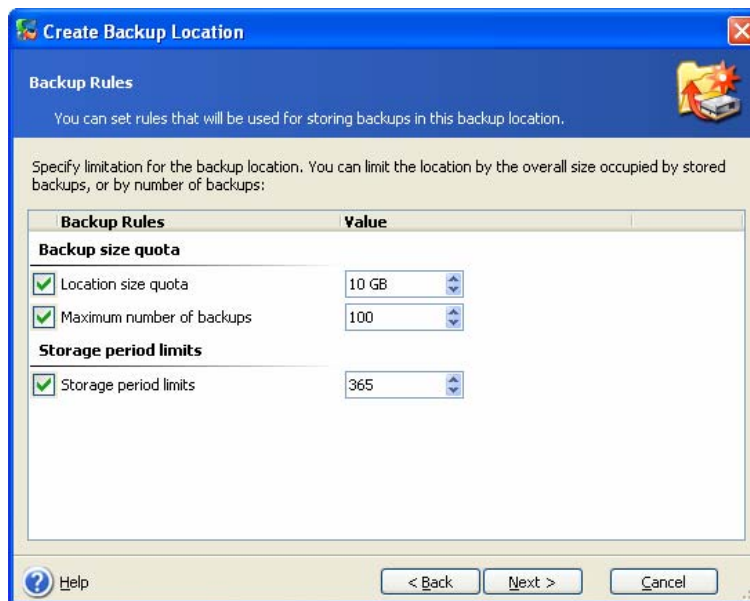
Create Backup Location

Backup Rules

You can set rules that will be used for storing backups in this backup location.

Specify limitation for the backup location. You can limit the location by the overall size occupied by stored backups, or by number of backups:

| Backup Rules | Value |
|---|---|
| **Backup size quota** | |
| Location size quota | 10 GB |
| Maximum number of backups | 100 |
| **Storage period limits** | |
| Storage period limits | 365 |

Help

< Back

Next >

Cancel